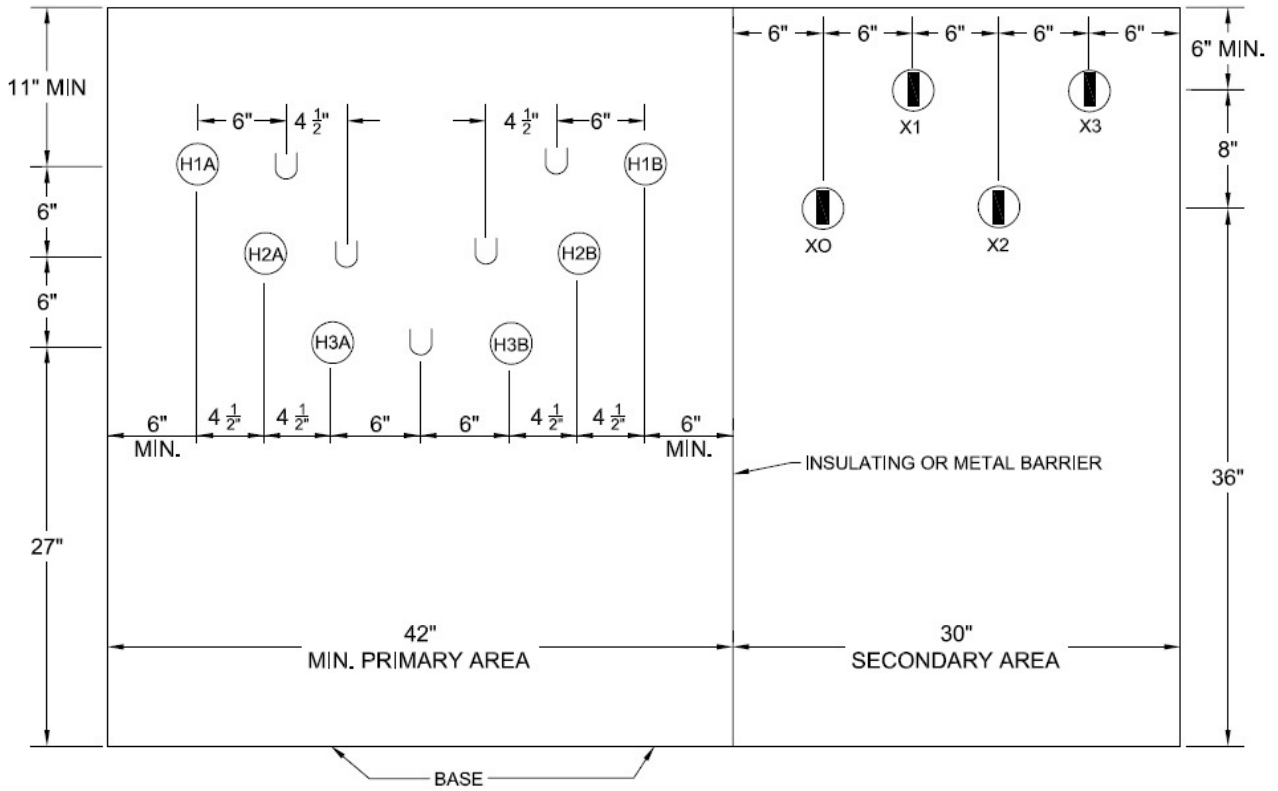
11" MIN

6"

6"

27"

6" $4\frac{1}{2}$" $4\frac{1}{2}$" 6"

H1A H1B H2A H2B H3A H3B

6" MIN. $4\frac{1}{2}$" $4\frac{1}{2}$" 6" 6" $4\frac{1}{2}$" $4\frac{1}{2}$" 6" MIN.

INSULATING OR METAL BARRIER

42"
MIN. PRIMARY AREA

BASE

6" 6" 6" 6" 6"

X1 X3 XO X2

6" MIN.

8"

36"

30"
SECONDARY AREA